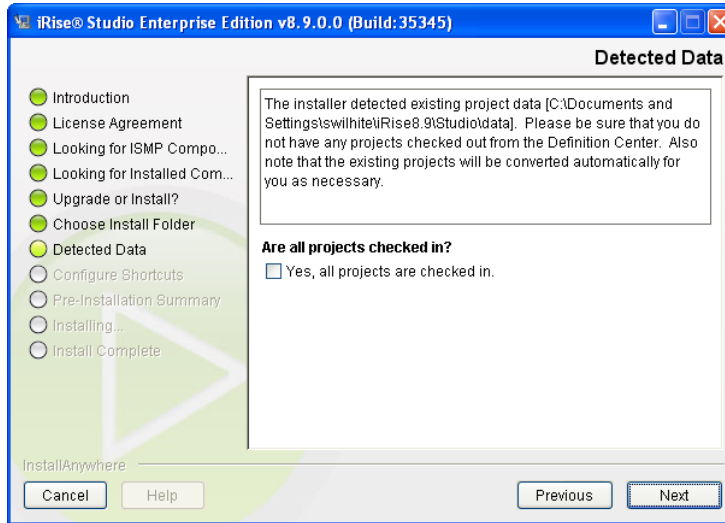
iRise® Studio Enterprise Edition v8.9.0.0 (Build:35345)

Detected Data

Introduction
License Agreement
Looking for ISMP Compo...
Looking for Installed Com...
Upgrade or Install?
Choose Install Folder
Detected Data
Configure Shortcuts
Pre-Installation Summary
Installing...
Install Complete

The installer detected existing project data [C:\Documents and Settings\swilhite\iRise8.9\Studio\data]. Please be sure that you do not have any projects checked out from the Definition Center. Also note that the existing projects will be converted automatically for you as necessary.

Are all projects checked in?

Yes, all projects are checked in.

InstallAnywhere

Cancel
Help
Previous
Next